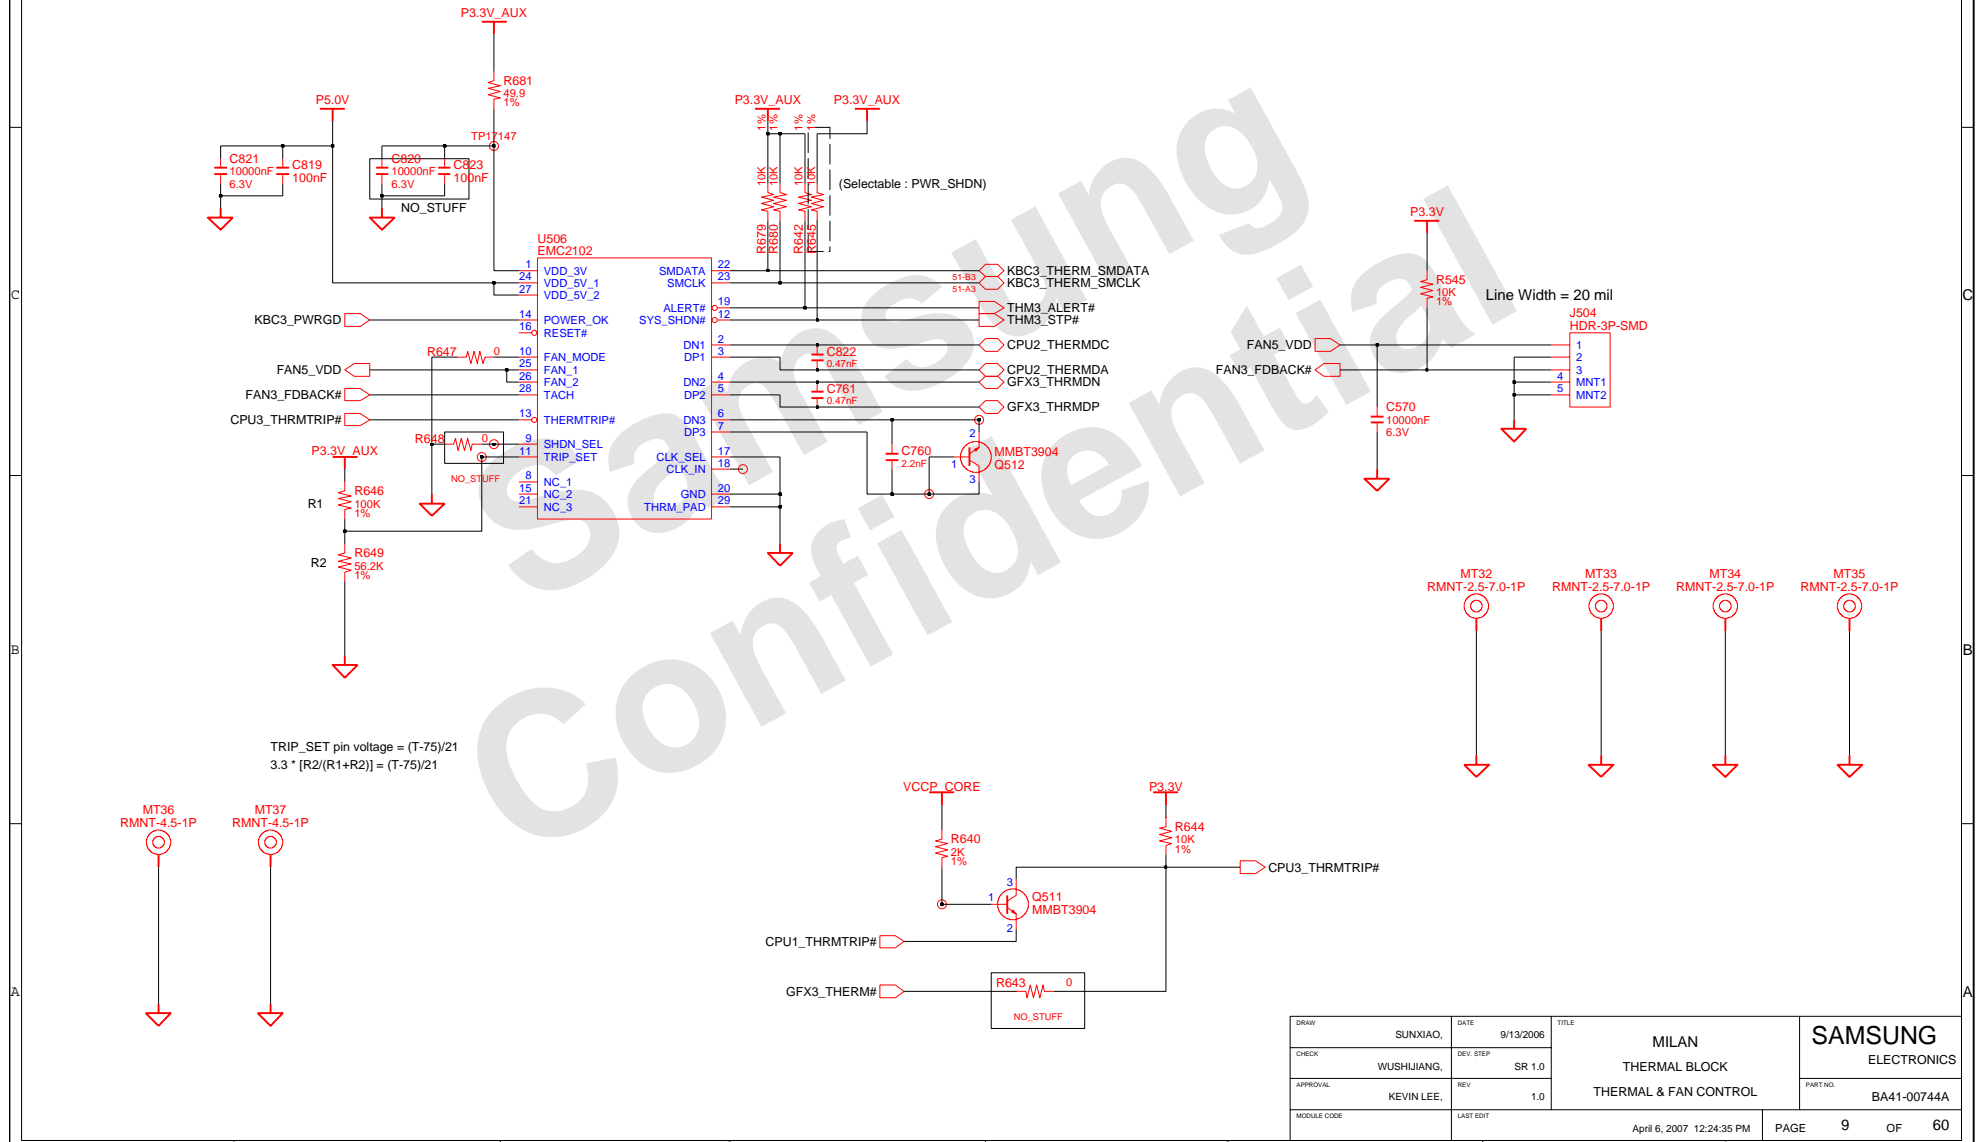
P3.3V_AUX

R681
49.9
1%

P5.0V

TP17147

C821
10000nF
6.3V

C819
100nF

C820
10000nF
6.3V

C823
100nF

NO_STUFF

U506
EMC2102

P3.3V_AUX P3.3V_AUX

1% 1% 1% 1%

10K 10K 10K 10K

R679 R680 R642 R645

(Selectable : PWR_SHDN)

1 VDD_3V
24 VDD_5V_1
27 VDD_5V_2
14 POWER_OK
16 RESET#
10 FAN_MODE
25 FAN_1
26 FAN_2
28 TACH
13 THERMTRIP#
9 SHDN_SEL
11 TRIP_SET
8 NC_1
15 NC_2
21 NC_3

SMDATA 22
SMCLK 23
ALERT# 19
SYS_SHDN# 12
DN1 2
DP1 3
DN2 4
DP2 5
DN3 6
DP3 7
CLK_SEL 17
CLK_IN 18
GND 20
THRM_PAD 29

51-B3 KBC3_THERM_SMDATA
51-A3 KBC3_THERM_SMCLK
THM3_ALERT#
THM3_STP#
CPU2_THERMDC
CPU2_THERMDA
GFX3_THRMDN
GFX3_THRMDP

C822
0.47nF

C761
0.47nF

C760
2.2nF

MMBT3904
Q512

KBC3_PWRGD
FAN5_VDD
FAN3_FDBACK#
CPU3_THRMTRIP#

R647 0

R648 0

NO_STUFF

P3.3V_AUX

R1

R646
100K
1%

R2

R649
56.2K
1%

P3.3V

R545
10K
1%

Line Width = 20 mil

J504
HDR-3P-SMD

FAN5_VDD
FAN3_FDBACK#

1
2
3
4 MNT1
5 MNT2

C570
10000nF
6.3V

MT32
RMNT-2.5-7.0-1P

MT33
RMNT-2.5-7.0-1P

MT34
RMNT-2.5-7.0-1P

MT35
RMNT-2.5-7.0-1P

TRIP_SET pin voltage = (T-75)/21
3.3 * [R2/(R1+R2)] = (T-75)/21

MT36
RMNT-4.5-1P

MT37
RMNT-4.5-1P

VCCP_CORE

R640
2K
1%

P3.3V

R644
10K
1%

CPU3_THRMTRIP#

Q511
MMBT3904

CPU1_THRMTRIP#

GFX3_THERM#

R643 0

NO_STUFF

Samsung Confidential

| DRAW SUNXIAO, | DATE 9/13/2006 | TITLE MILAN | SAMSUNG ELECTRONICS |
|---|---|---|---|
| CHECK WUSHIJIANG, | DEV. STEP SR 1.0 | THERMAL BLOCK | |
| APPROVAL KEVIN LEE, | REV 1.0 | THERMAL & FAN CONTROL | PART NO. BA41-00744A |
| MODULE CODE | LAST EDIT April 6, 2007 12:24:35 PM | PAGE 9 OF 60 | |

C C B B A A